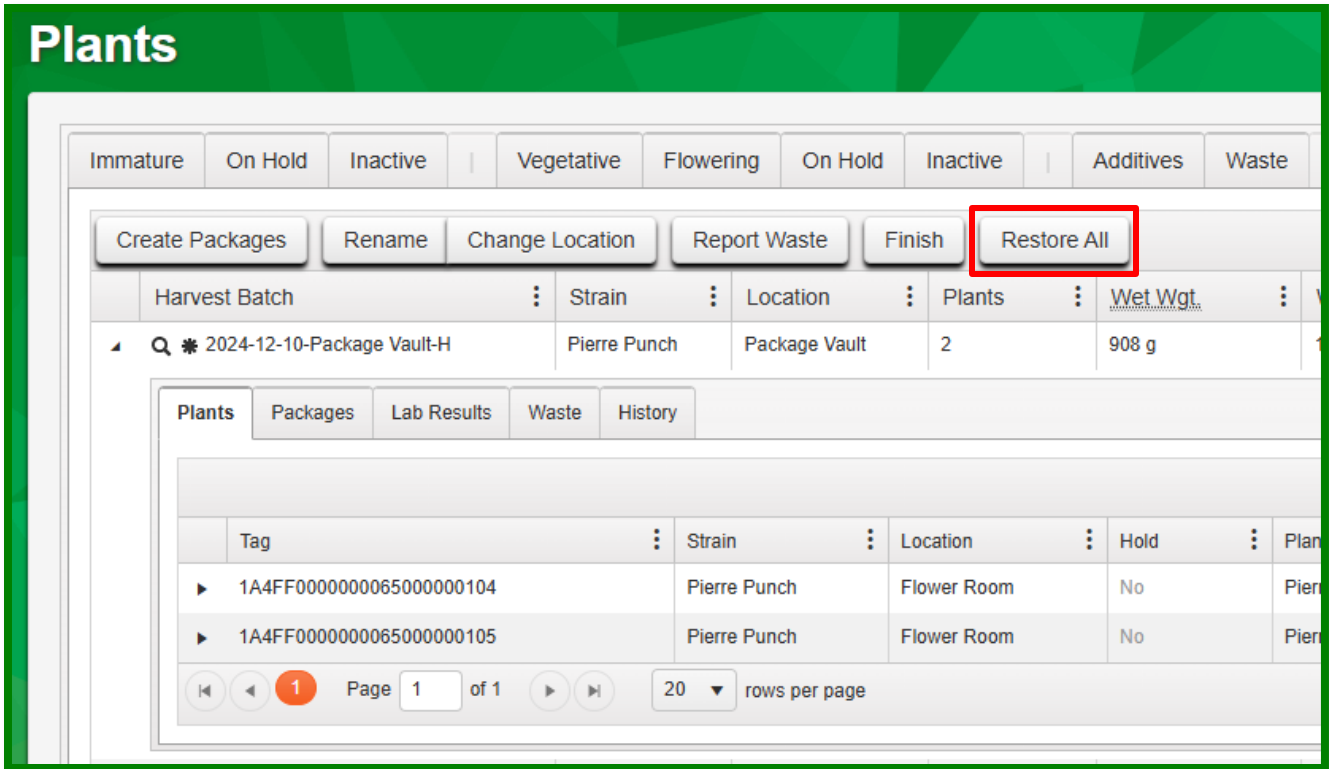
Plants

Immature | On Hold | Inactive | | Vegetative | Flowering | On Hold | Inactive | | Additives | Waste

Create Packages | Rename | Change Location | Report Waste | Finish | Restore All

| | Harvest Batch | Strain | Location | Plants | Wet Wgt. |
|---|---|---|---|---|---|
| ▲ | 2024-12-10-Package Vault-H | Pierre Punch | Package Vault | 2 | 908 g |

Plants | Packages | Lab Results | Waste | History

| | Tag | Strain | Location | Hold | Plan |
|---|---|---|---|---|---|
| ▸ | 1A4FF0000000065000000104 | Pierre Punch | Flower Room | No | Pierr |
| ▸ | 1A4FF0000000065000000105 | Pierre Punch | Flower Room | No | Pierr |

1 Page 1 of 1 20 rows per page